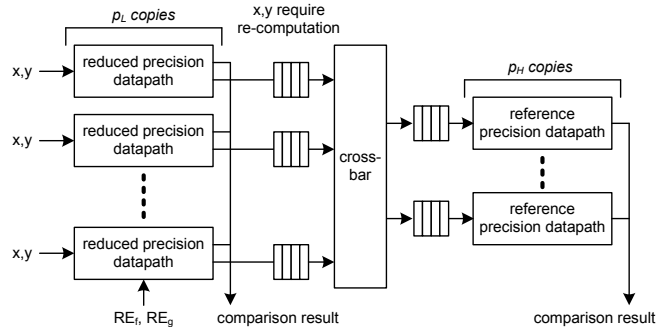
$p_L$ copies

x,y require re-computation

x,y

reduced precision datapath

x,y

reduced precision datapath

x,y

reduced precision datapath

$RE_f$, $RE_g$

comparison result

cross-bar

$p_H$ copies

reference precision datapath

reference precision datapath

comparison result